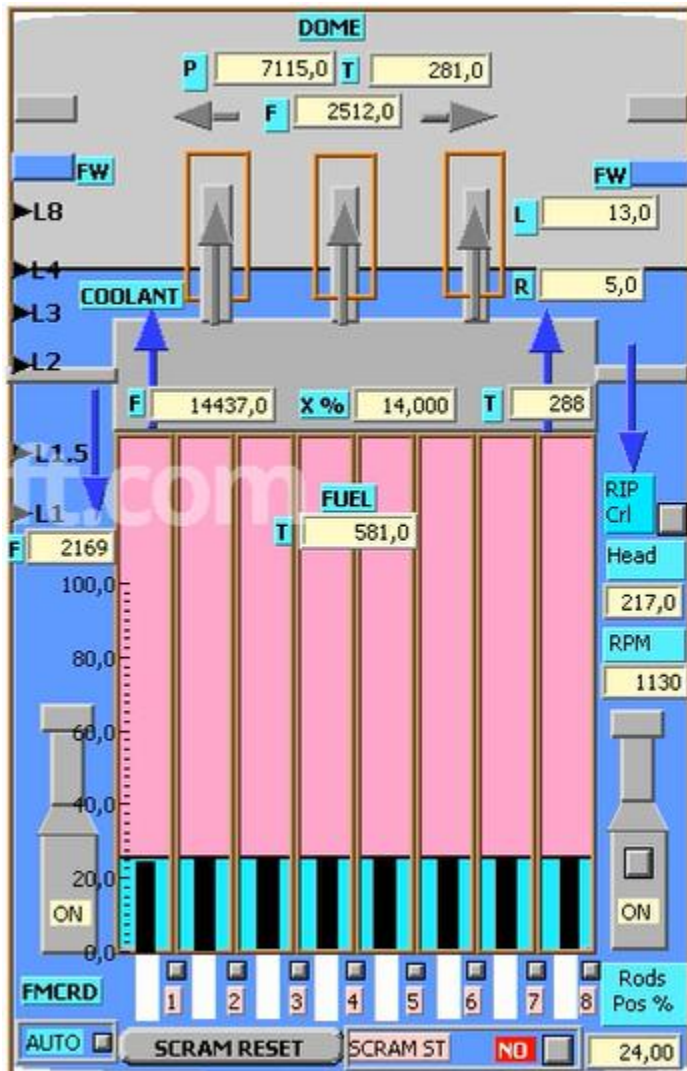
DOME

P 7115,0 T 281,0

F 2512,0

FW

FW

L8

L 13,0

L4

L3

COOLANT

R 5,0

L2

F 14437,0 X % 14,000 T 288

L1.5

ft.com

FUEL

L1

T 581,0

RIP Crl

F 2169

Head

217,0

100,0

RPM

80,0

1130

60,0

40,0

20,0

ON

ON

0,0

FMCRD

1 2 3 4 5 6 7 8

Rods Pos %

AUTO

SCRAM RESET

SCRAM ST

NO

24,00